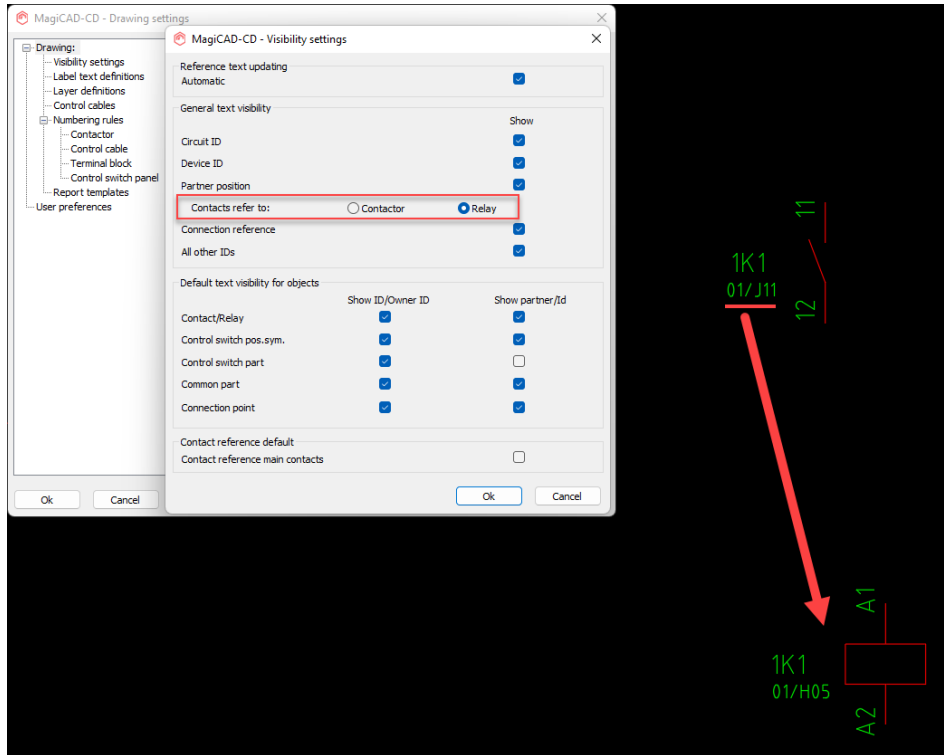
MagiCAD-CD - Drawing settings

Drawing:
Visibility settings
Label text definitions
Layer definitions
Control cables
Numbering rules
Contactor
Control cable
Terminal block
Control switch panel
Report templates
User preferences

Ok
Cancel

MagiCAD-CD - Visibility settings

Reference text updating
Automatic

General text visibility
Show
Circuit ID
Device ID
Partner position
Contacts refer to: Contactor Relay
Connection reference
All other IDs

Default text visibility for objects
Show ID/Owner ID
Show partner/Id
Contact/Relay
Control switch pos.sym.
Control switch part
Common part
Connection point

Contact reference default
Contact reference main contacts

Ok
Cancel

11
1K1
01/J11
12

A1
1K1
01/H05
A2